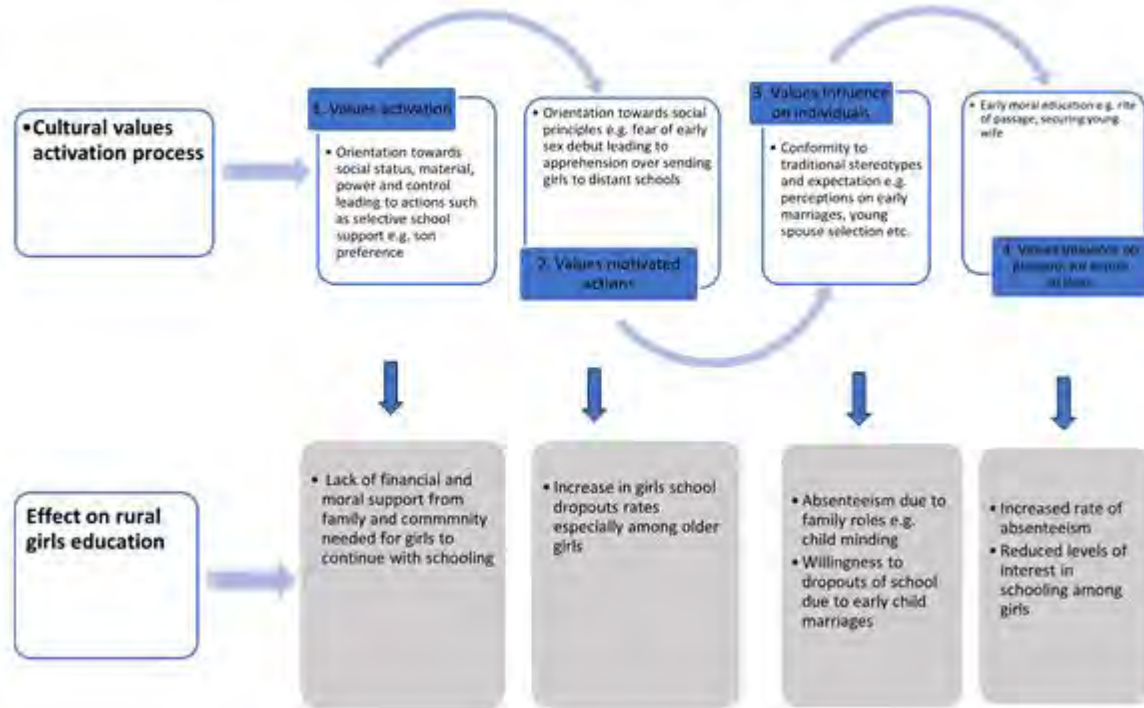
•Cultural values activation process

1. Values activation

• Orientation towards social status, material, power and control leading to actions such as selective school support e.g. son preference

• Orientation towards social principles e.g. fear of early sex debut leading to apprehension over sending girls to distant schools

2. Values motivated actions

3. Values influence on individuals

• Conformity to traditional stereotypes and expectation e.g. perceptions on early marriages, young spouse selection etc.

• Early moral education e.g. rite of passage, securing young wife

4. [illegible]

Effect on rural girls education

• Lack of financial and moral support from family and commmnity needed for girls to continue with schooling

• Increase in girls school dropouts rates especially among older girls

• Absenteeism due to family roles e.g. child minding
• Willingness to dropouts of school due to early child marriages

• Increased rate of absenteeism
• Reduced levels of interest in schooling among girls